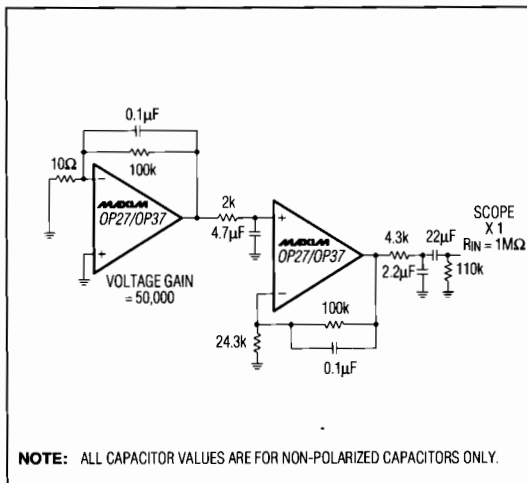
0.1µF

100k

10Ω

−

+

MAXIM OP27/OP37

VOLTAGE GAIN = 50,000

2k

4.7µF

+

−

MAXIM OP27/OP37

4.3k

22µF

2.2µF

110k

SCOPE X 1 $R_{IN}$ = 1MΩ

100k

24.3k

0.1µF

NOTE: ALL CAPACITOR VALUES ARE FOR NON-POLARIZED CAPACITORS ONLY.